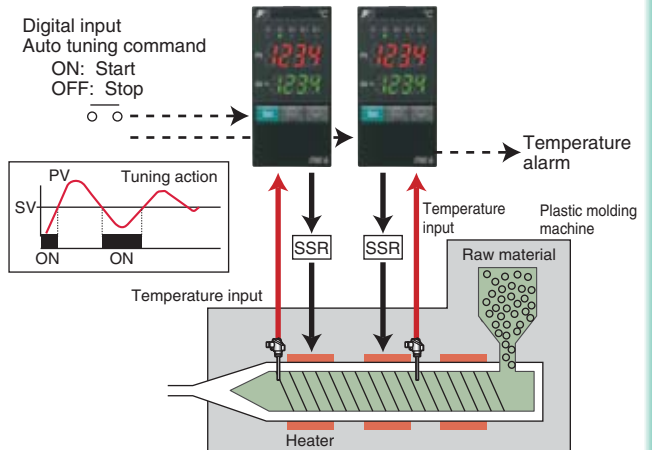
Digital input
Auto tuning command
ON: Start
OFF: Stop

1234
1234

1234
1234

Temperature alarm

PV
Tuning action
SV
ON
ON

Temperature input

Plastic molding machine

SSR
SSR

Raw material

Temperature input

Heater